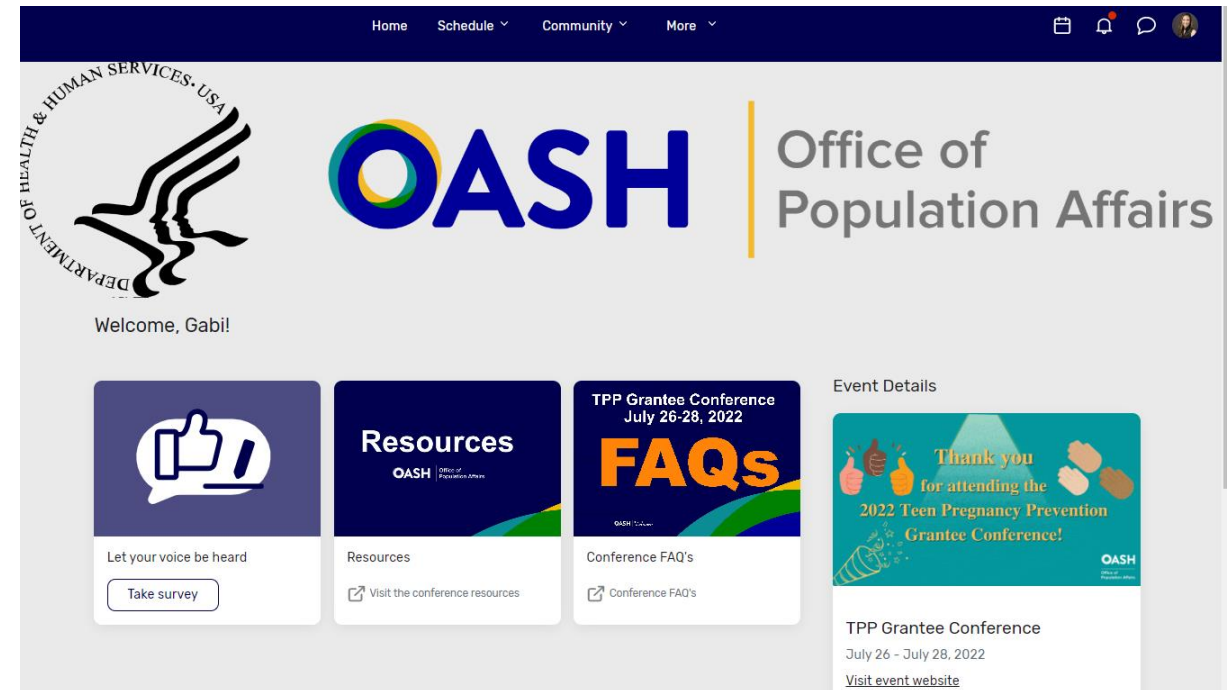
Home Schedule Community More

DEPARTMENT OF HEALTH & HUMAN SERVICES USA

OASH | Office of Population Affairs

Welcome, Gabi!

Let your voice be heard

Take survey

Resources

OASH | Office of Population Affairs

Resources

Visit the conference resources

TPP Grantee Conference July 26-28, 2022

FAQs

OASH

Conference FAQ's

Conference FAQ's

Event Details

Thank you for attending the 2022 Teen Pregnancy Prevention Grantee Conference!

OASH Office of Population Affairs

TPP Grantee Conference

July 26 - July 28, 2022

Visit event website